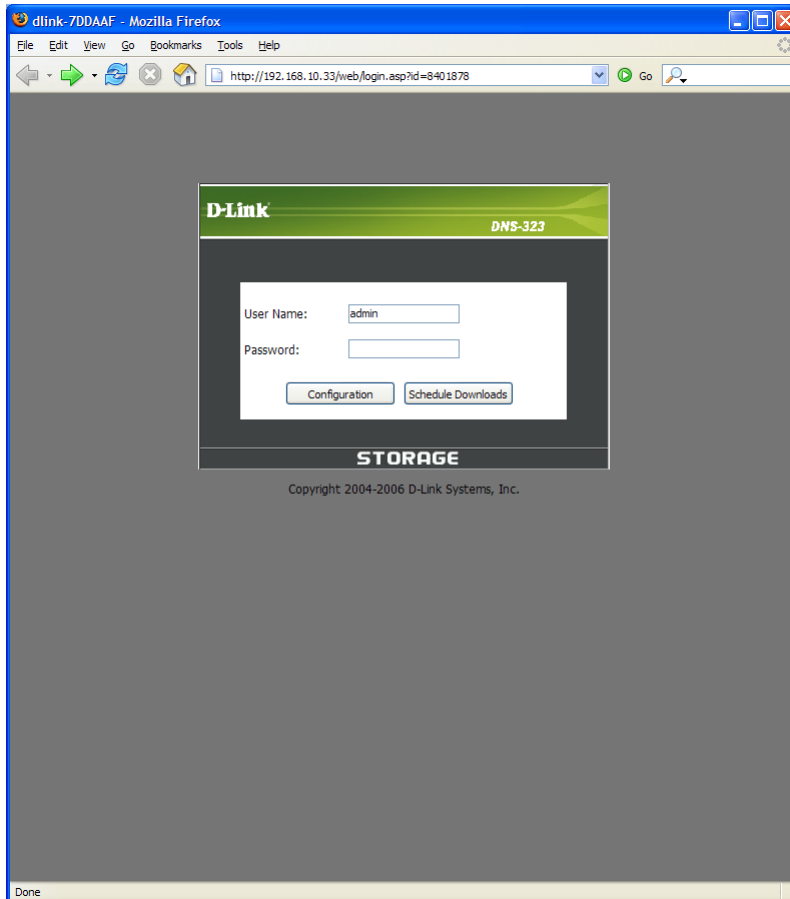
dlink-7DDAAF - Mozilla Firefox

File Edit View Go Bookmarks Tools Help

http://192.168.10.33/web/login.asp?id=8401878

Go

D-Link

DNS-323

User Name: admin

Password:

Configuration

Schedule Downloads

STORAGE

Copyright 2004-2006 D-Link Systems, Inc.

Done